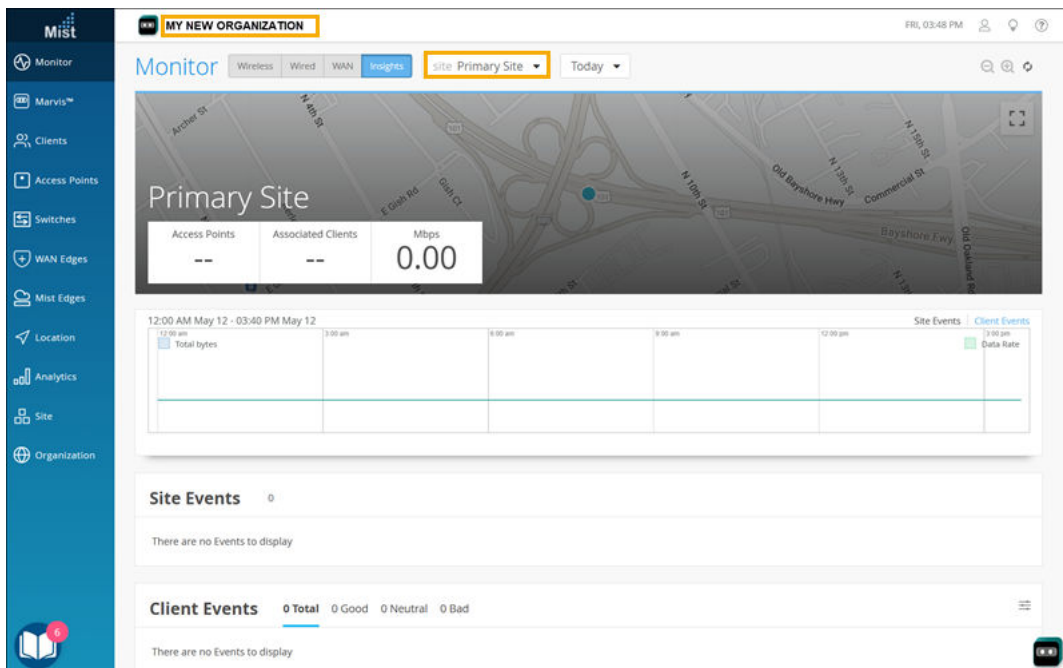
Mist

Monitor
Marvis™
Clients
Access Points
Switches
WAN Edges
Mist Edges
Location
Analytics
Site
Organization

6

MY NEW ORGANIZATION

FRI, 03:48 PM

Monitor Wireless Wired WAN Insights site Primary Site Today

Archer St
N 4th St
E Gish Rd
Gish Ct
N 10th St
Old Bayshore Hwy
N 13th St
Commercial St
N 15th St
Bayshore Fwy
Old Oakland Rd

Primary Site

| Access Points | Associated Clients | Mbps |
|---|---|---|
| -- | -- | 0.00 |

12:00 AM May 12 - 03:40 PM May 12

Site Events | Client Events

12:00 am
3:00 am
6:00 am
9:00 am
12:00 pm
3:00 pm

Total bytes

Data Rate

Site Events 0

There are no Events to display

Client Events 0 Total 0 Good 0 Neutral 0 Bad

There are no Events to display